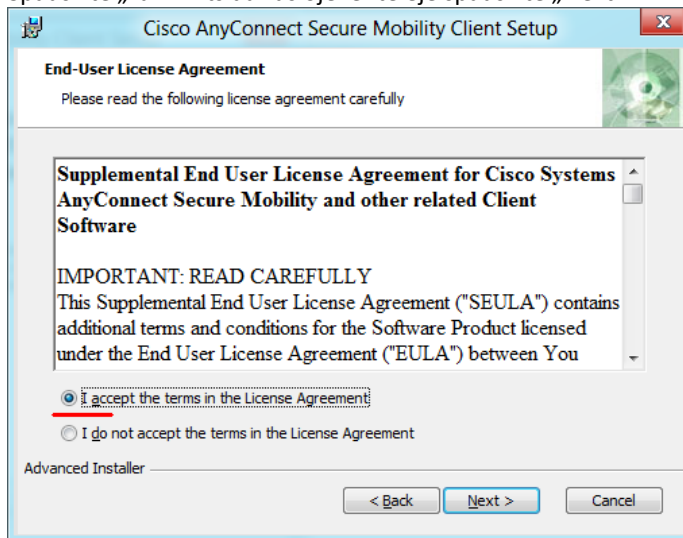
Cisco AnyConnect Secure Mobility Client Setup

End-User License Agreement

Please read the following license agreement carefully

Supplemental End User License Agreement for Cisco Systems AnyConnect Secure Mobility and other related Client Software

IMPORTANT: READ CAREFULLY
This Supplemental End User License Agreement ("SEULA") contains additional terms and conditions for the Software Product licensed under the End User License Agreement ("EULA") between You

I accept the terms in the License Agreement

I do not accept the terms in the License Agreement

Advanced Installer

< Back

Next >

Cancel